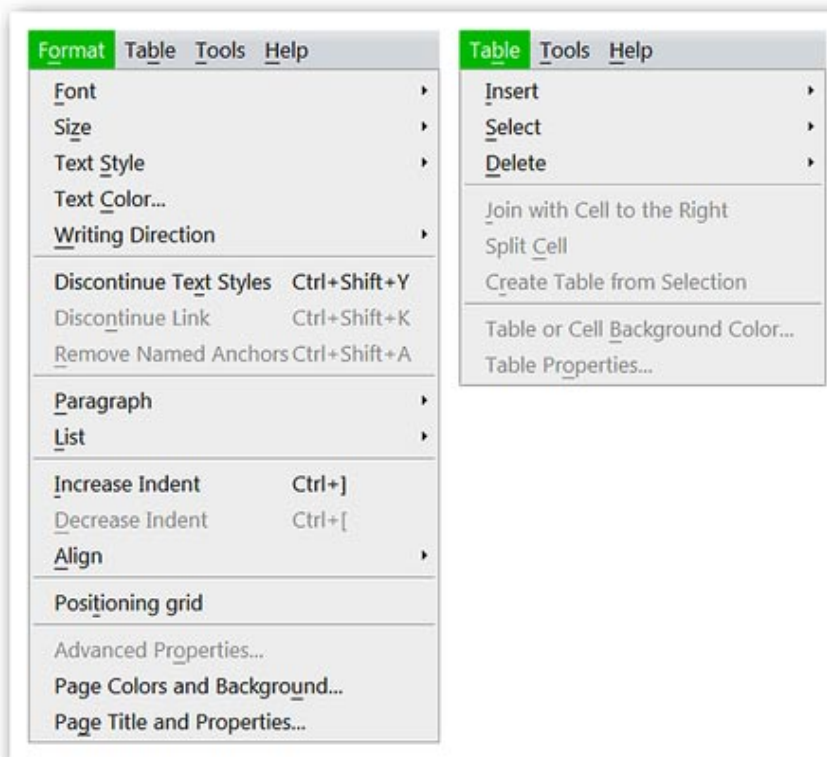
Format Table Tools Help

Font
Size
Text Style
Text Color...
Writing Direction

Discontinue Text Styles Ctrl+Shift+Y
Discontinue Link Ctrl+Shift+K
Remove Named Anchors Ctrl+Shift+A

Paragraph
List

Increase Indent Ctrl+]
Decrease Indent Ctrl+[
Align

Positioning grid

Advanced Properties...
Page Colors and Background...
Page Title and Properties...

Table Tools Help

Insert
Select
Delete

Join with Cell to the Right
Split Cell
Create Table from Selection

Table or Cell Background Color...
Table Properties...